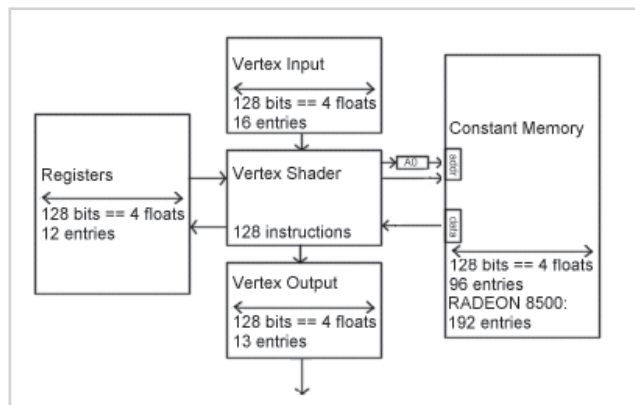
Vertex Input
128 bits == 4 floats
16 entries

Registers
128 bits == 4 floats
12 entries

Vertex Shader
128 instructions

A0

addr

data

Constant Memory
128 bits == 4 floats
96 entries
RADEON 8500:
192 entries

Vertex Output
128 bits == 4 floats
13 entries